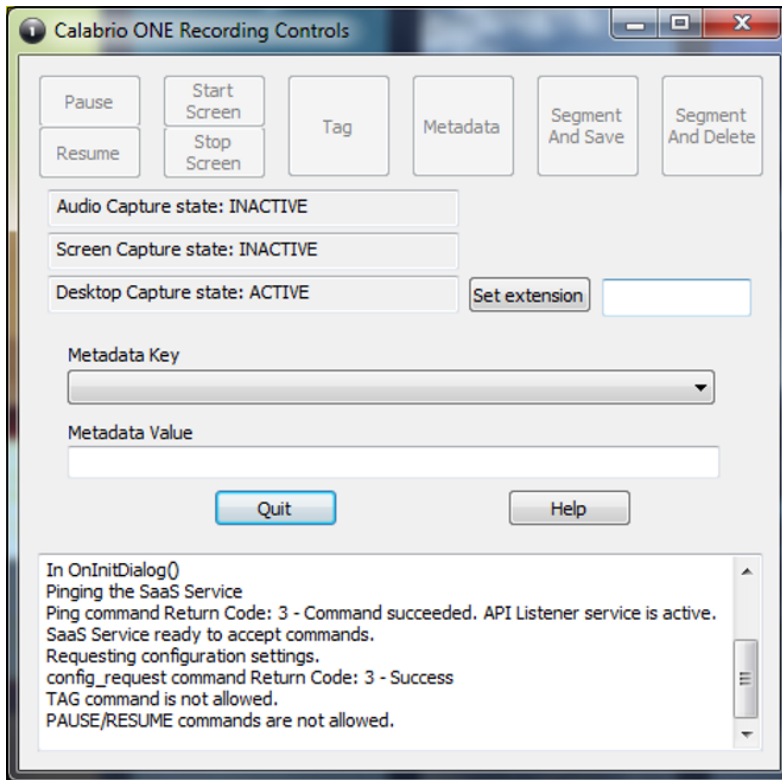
Calabrio ONE Recording Controls

Pause

Resume

Start Screen

Stop Screen

Tag

Metadata

Segment And Save

Segment And Delete

Audio Capture state: INACTIVE

Screen Capture state: INACTIVE

Desktop Capture state: ACTIVE

Set extension

Metadata Key

Metadata Value

Quit

Help

In OnInitDialog()
Pinging the SaaS Service
Ping command Return Code: 3 - Command succeeded. API Listener service is active.
SaaS Service ready to accept commands.
Requesting configuration settings.
config_request command Return Code: 3 - Success
TAG command is not allowed.
PAUSE/RESUME commands are not allowed.